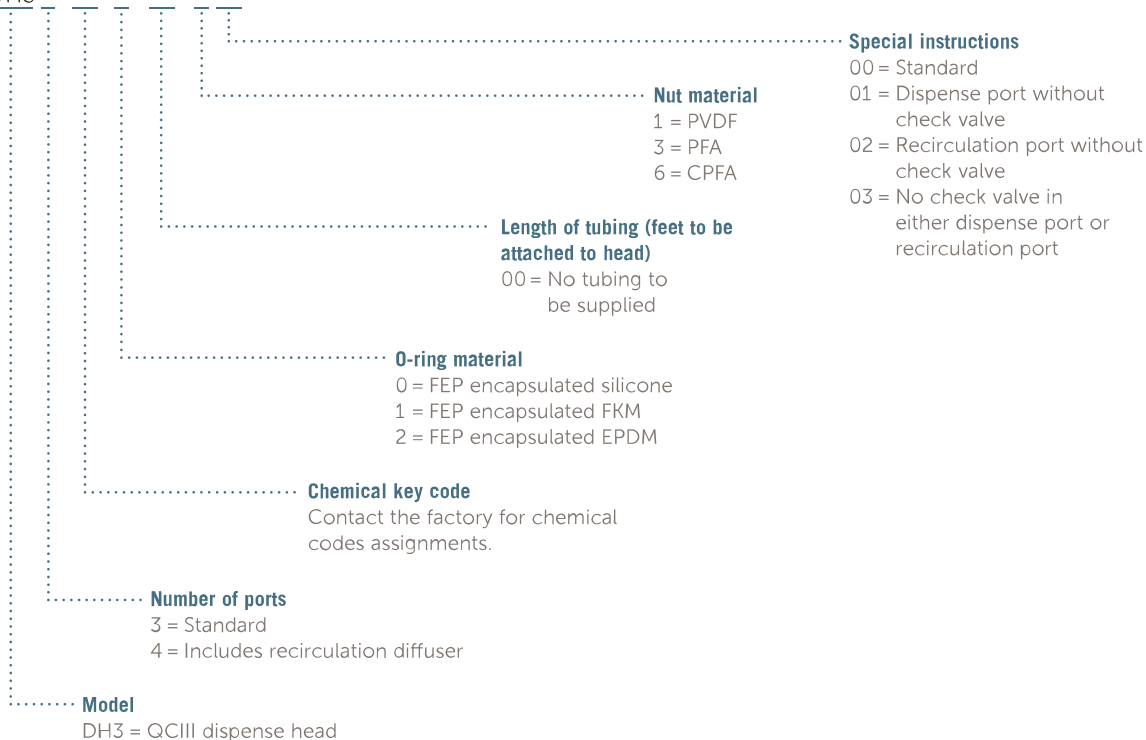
Special instructions
00 = Standard
01 = Dispense port without check valve
02 = Recirculation port without check valve
03 = No check valve in either dispense port or recirculation port

Nut material
1 = PVDF
3 = PFA
6 = CPFA

Length of tubing (feet to be attached to head)
00 = No tubing to be supplied

O-ring material
0 = FEP encapsulated silicone
1 = FEP encapsulated FKM
2 = FEP encapsulated EPDM

Chemical key code
Contact the factory for chemical codes assignments.

Number of ports
3 = Standard
4 = Includes recirculation diffuser

Model
DH3 = QCIII dispense head